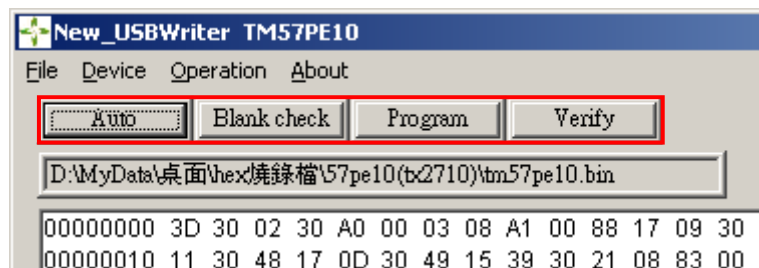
New_USBWriter TM57PE10

File Device Operation About

Auto Blank check Program Verify

D:\MyData\桌面\hex\燒錄檔\57pe10(tx2710)\tm57pe10.bin

00000000 3D 30 02 30 A0 00 03 08 A1 00 88 17 09 30
00000010 11 30 48 17 0D 30 49 15 39 30 21 08 83 00